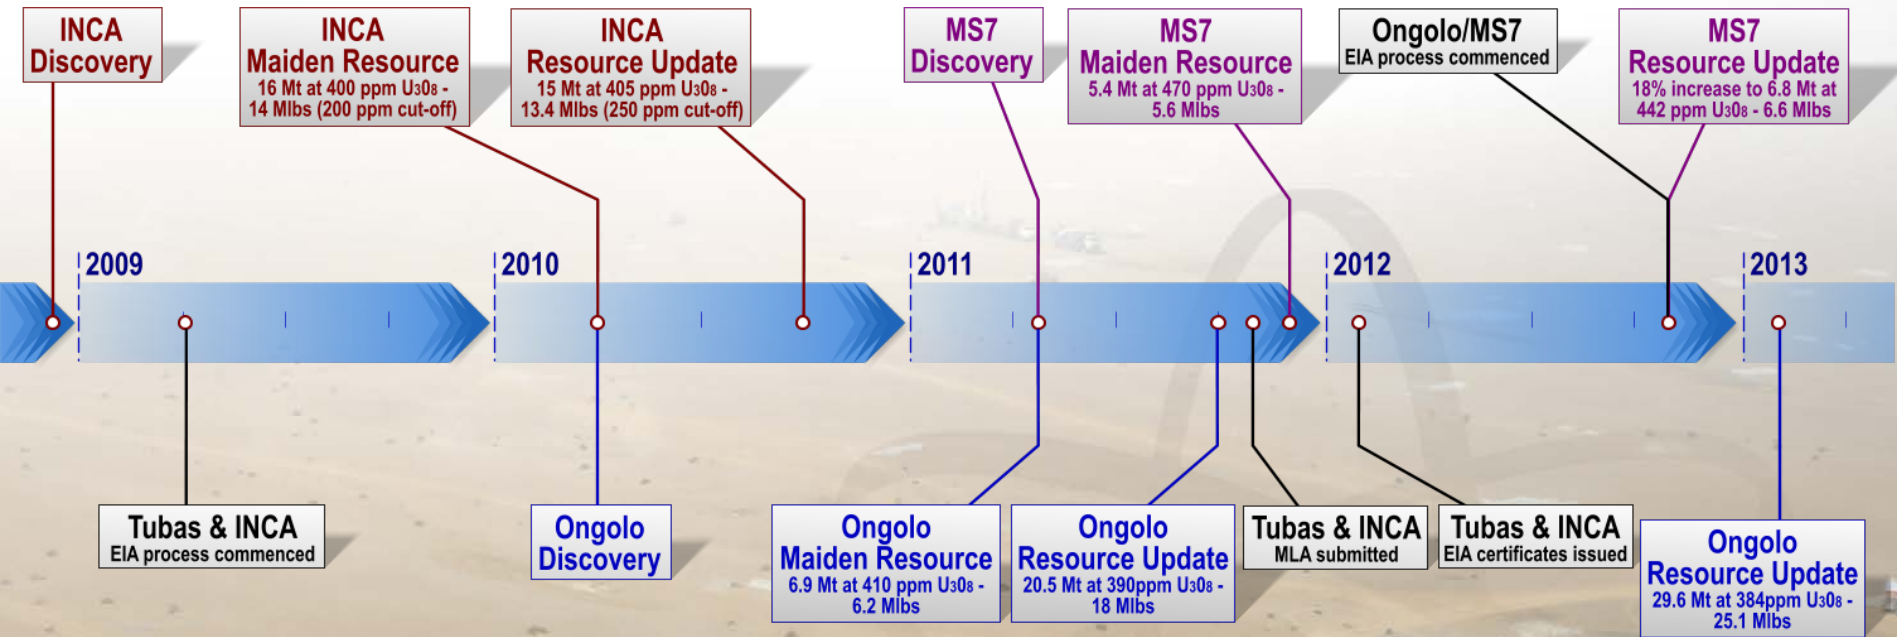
INCA
Discovery

INCA
Maiden Resource
16 Mt at 400 ppm $U_3O_8$ - 14 Mlbs (200 ppm cut-off)

INCA
Resource Update
15 Mt at 405 ppm $U_3O_8$ - 13.4 Mlbs (250 ppm cut-off)

MS7
Discovery

MS7
Maiden Resource
5.4 Mt at 470 ppm $U_3O_8$ - 5.6 Mlbs

Ongolo/MS7
EIA process commenced

MS7
Resource Update
18% increase to 6.8 Mt at 442 ppm $U_3O_8$ - 6.6 Mlbs

2009

2010

2011

2012

2013

Tubas & INCA
EIA process commenced

Ongolo
Discovery

Ongolo
Maiden Resource
6.9 Mt at 410 ppm $U_3O_8$ - 6.2 Mlbs

Ongolo
Resource Update
20.5 Mt at 390ppm $U_3O_8$ - 18 Mlbs

Tubas & INCA
MLA submitted

Tubas & INCA
EIA certificates issued

Ongolo
Resource Update
29.6 Mt at 384ppm $U_3O_8$ - 25.1 Mlbs